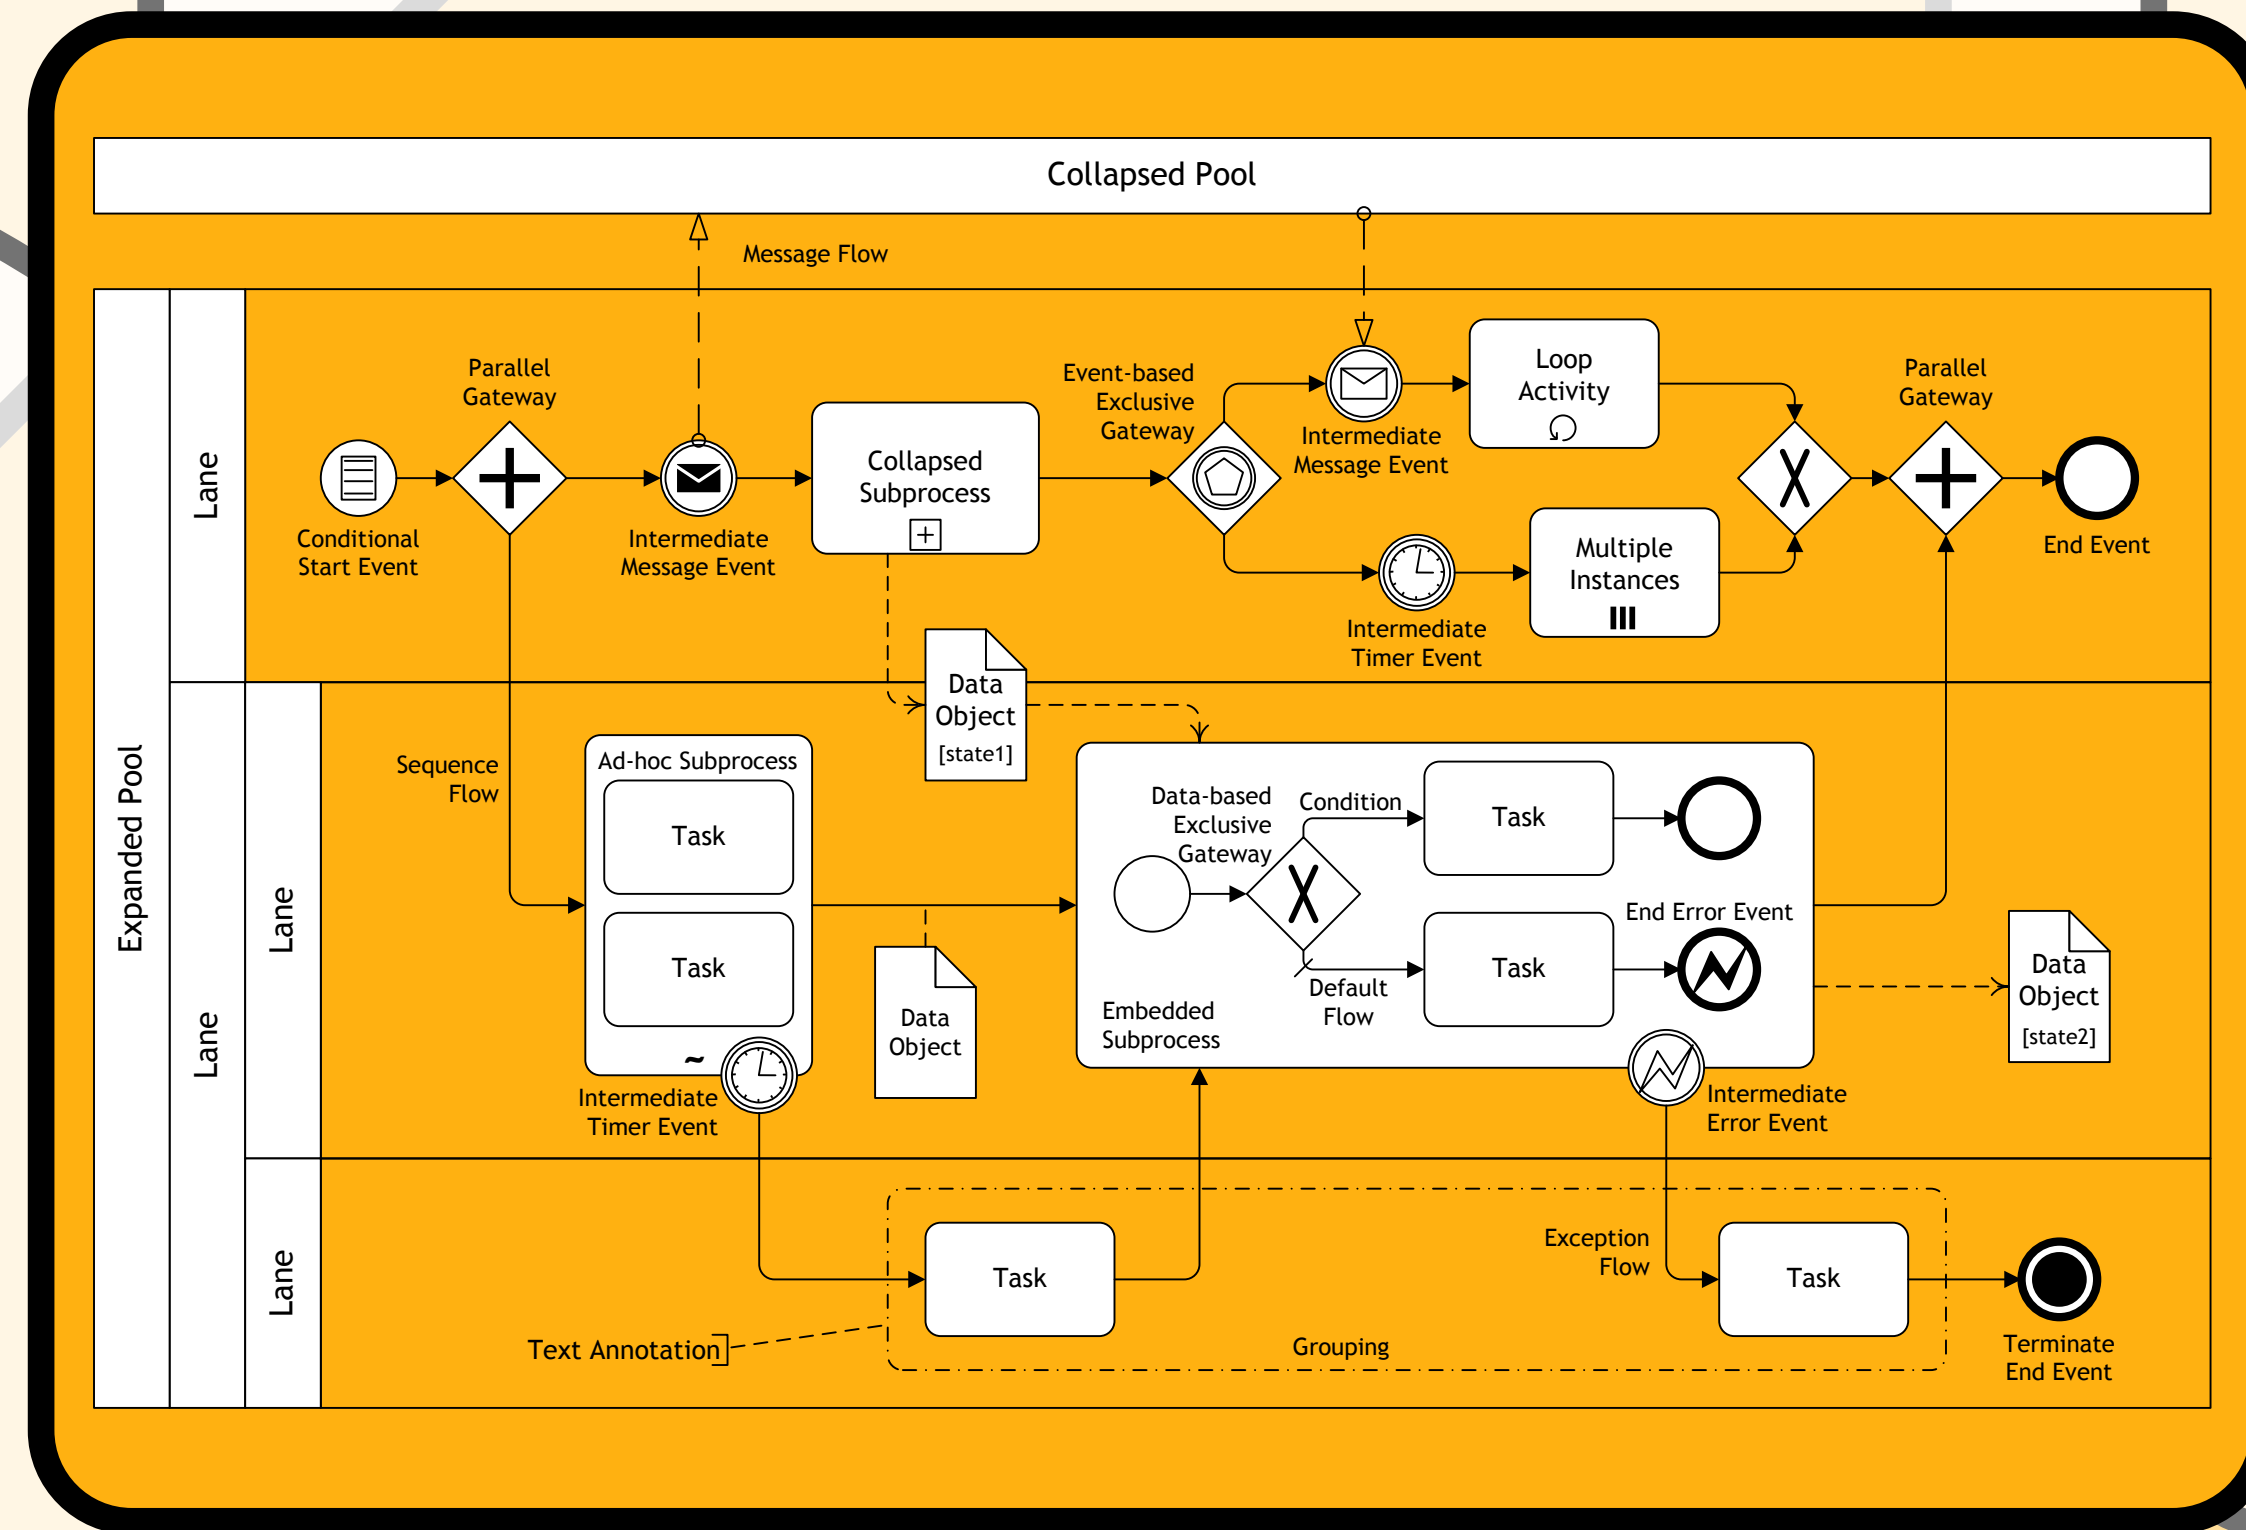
Collapsed Pool

Message Flow

Expanded Pool

Lane

Lane

Lane

Lane

Lane

Parallel Gateway

Conditional Start Event

Intermediate Message Event

Collapsed Subprocess

Event-based Exclusive Gateway

Intermediate Message Event

Loop Activity

Multiple Instances

Intermediate Timer Event

Parallel Gateway

End Event

Data Object [state1]

Sequence Flow

Ad-hoc Subprocess

Task

Task

~

Intermediate Timer Event

Data Object

Data-based Exclusive Gateway

Condition

Task

Task

End Error Event

Default Flow

Embedded Subprocess

Intermediate Error Event

Data Object [state2]

Task

Exception Flow

Task

Terminate End Event

Text Annotation

Grouping